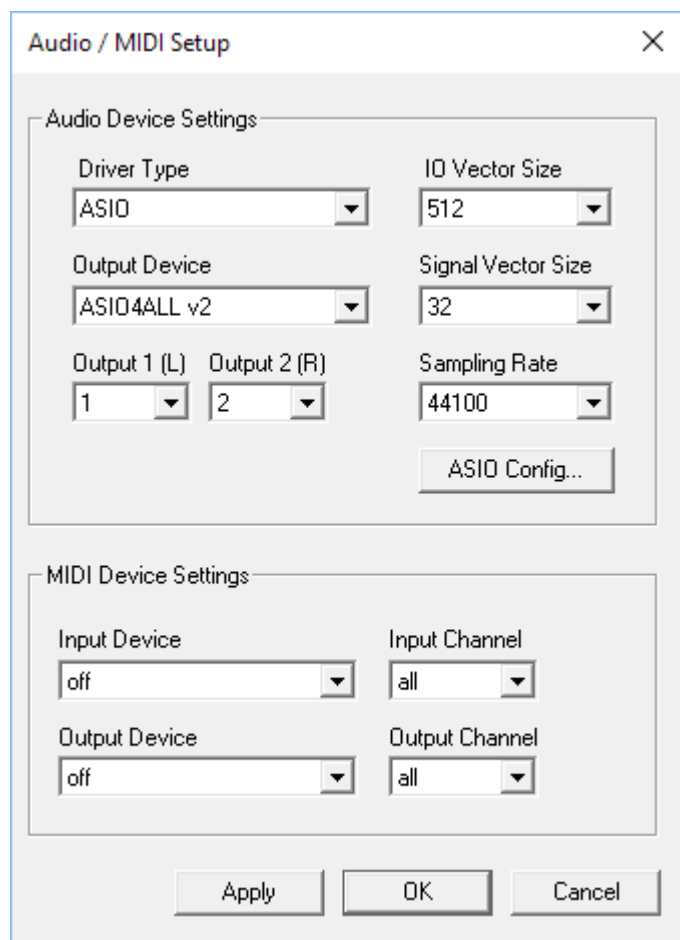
Audio / MIDI Setup

X

Audio Device Settings

Driver Type
ASIO

IO Vector Size
512

Output Device
ASIO4ALL v2

Signal Vector Size
32

Output 1 (L)
1

Output 2 (R)
2

Sampling Rate
44100

ASIO Config...

MIDI Device Settings

Input Device
off

Input Channel
all

Output Device
off

Output Channel
all

Apply

OK

Cancel